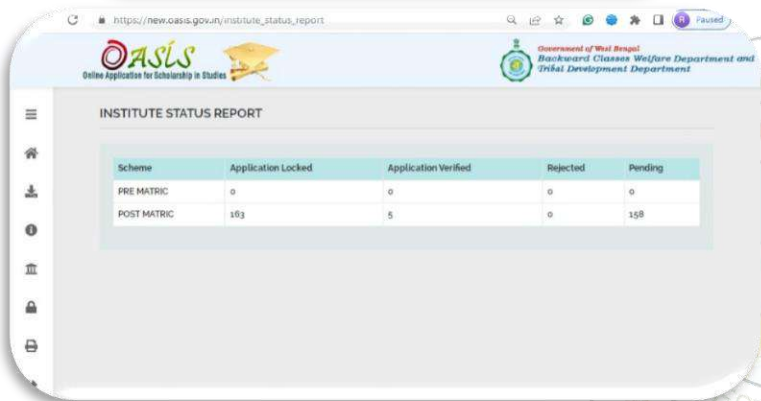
https://new.oasis.gov.in/institute_status_report

R Paused

OASIS
Online Application for Scholarship in Studies

Government of West Bengal
Backward Classes Welfare Department and Tribal Development Department

INSTITUTE STATUS REPORT

| Scheme | Application Locked | Application Verified | Rejected | Pending |
|---|---|---|---|---|
| PRE MATRIC | 0 | 0 | 0 | 0 |
| POST MATRIC | 163 | 5 | 0 | 158 |